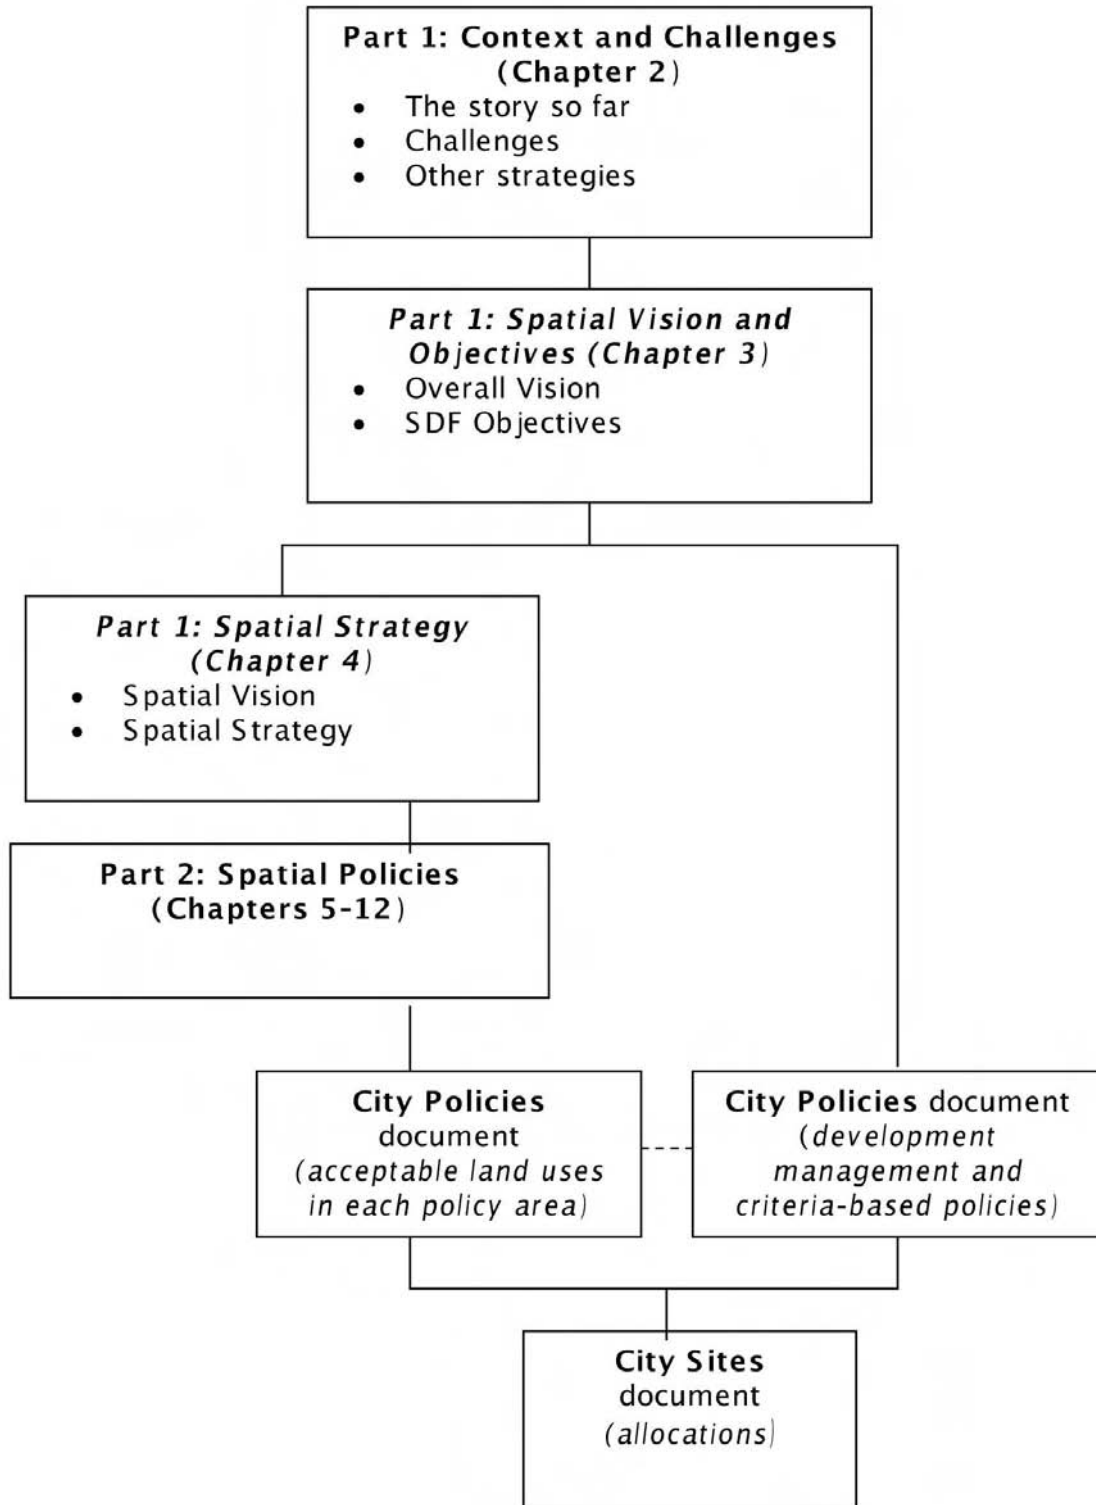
Part 1: Context and Challenges (Chapter 2)
- The story so far
- Challenges
- Other strategies

Part 1: Spatial Vision and Objectives (Chapter 3)
- Overall Vision
- SDF Objectives

Part 1: Spatial Strategy (Chapter 4)
- Spatial Vision
- Spatial Strategy

Part 2: Spatial Policies (Chapters 5-12)

City Policies document (acceptable land uses in each policy area)

City Policies document (development management and criteria-based policies)

City Sites document (allocations)